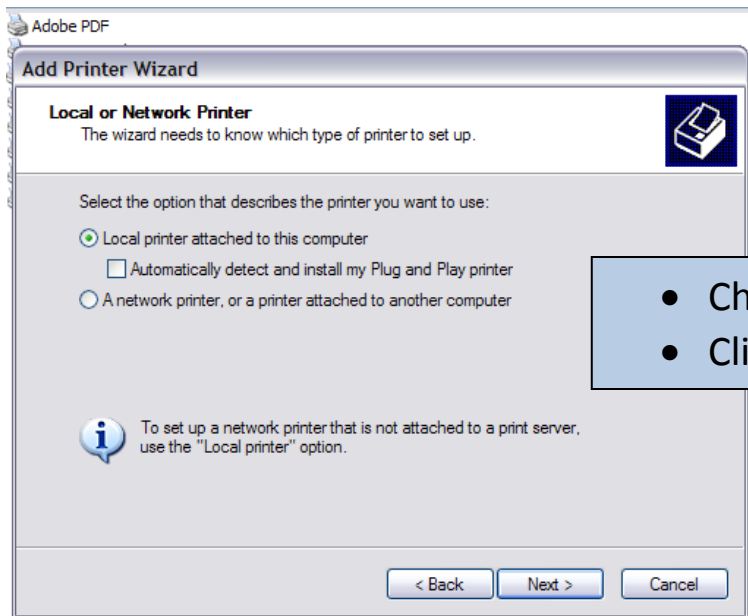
Adobe PDF

Add Printer Wizard

Local or Network Printer
The wizard needs to know which type of printer to set up.

Select the option that describes the printer you want to use:

Local printer attached to this computer

Automatically detect and install my Plug and Play printer

A network printer, or a printer attached to another computer

- Ch
- Cli

To set up a network printer that is not attached to a print server, use the "Local printer" option.

< Back Next > Cancel